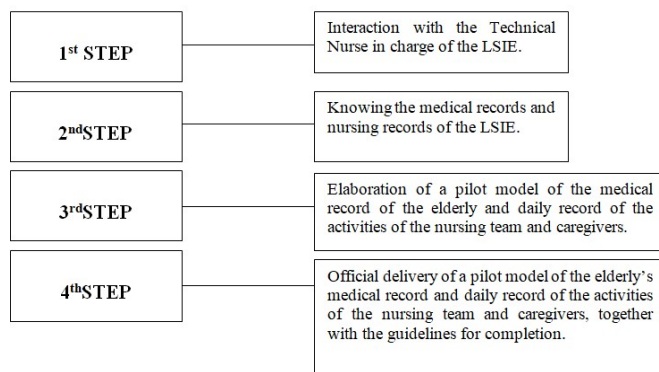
1$^{st}$ STEP

Interaction with the Technical Nurse in charge of the LSIE.

2$^{nd}$STEP

Knowing the medical records and nursing records of the LSIE.

3$^{rd}$STEP

Elaboration of a pilot model of the medical record of the elderly and daily record of the activities of the nursing team and caregivers.

4$^{th}$STEP

Official delivery of a pilot model of the elderly's medical record and daily record of the activities of the nursing team and caregivers, together with the guidelines for completion.